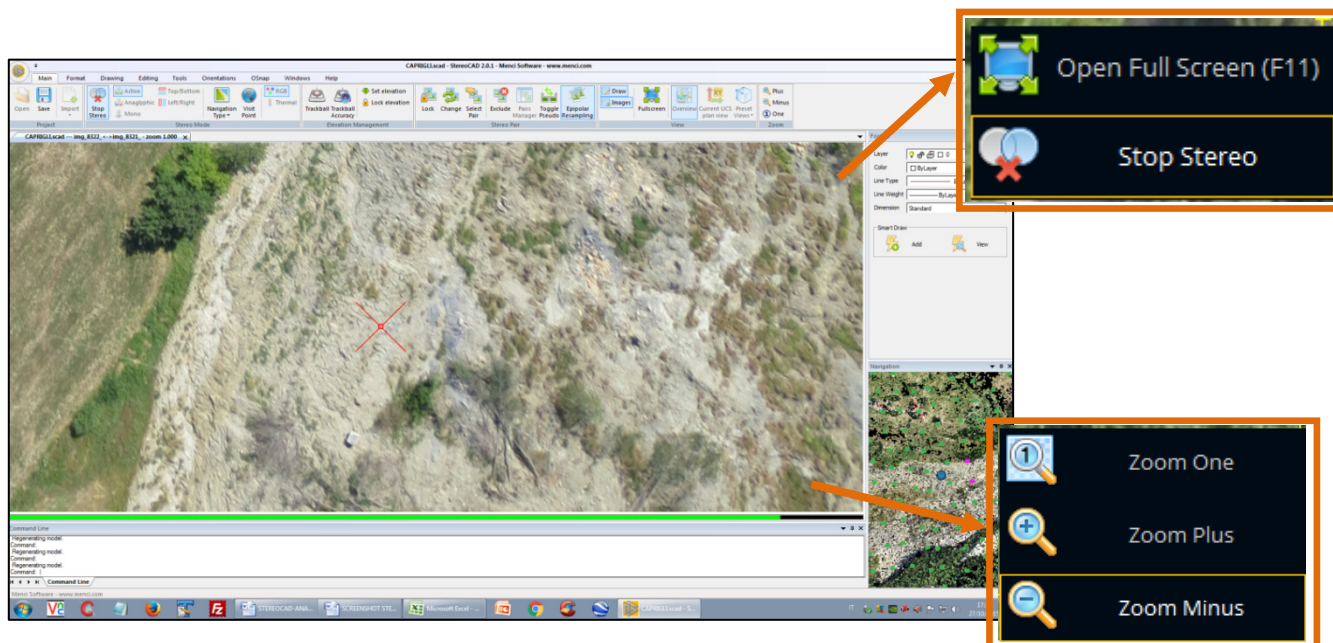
CAPRIGLI.scad - StereoCAD 2.0.1 - Menci Software - www.menci.com

Main Format Drawing Editing Tools Orientations OSnap Windows Help

Open Save Import Project Stop Stereo Active Anaglyphic Mono Top/Bottom Left/Right Stereo Mode Navigation Type Visit Point RGB Thermal Trackball Trackball Accuracy Set elevation Lock elevation Elevation Management Lock Change Select Pair Exclude Pairs Manager Toggle Pseudo Epipolar Resampling Stereo Pair Draw Images Fullscreen Overview Current UCS plan view Preset Views View Plus Minus One Zoom

CAPRIGLI.scad -- img_8322_<->img_8321_- zoom 1.000

Layer
Color ByLayer
Line Type
Line Weight ByLayer
Dimension Standard
Smart Draw
Add
View

Navigation

Command Line
Regenerating model.
Command:
Regenerating model.
Command:
Regenerating model.
Command:

Command Line

Menci Software - www.menci.com

STEREOCAD-ANA... SCREENSHOT STE... Microsoft Excel - ... CAPRIGLI.scad - S...

Open Full Screen (F11)

Stop Stereo

Zoom One

Zoom Plus

Zoom Minus